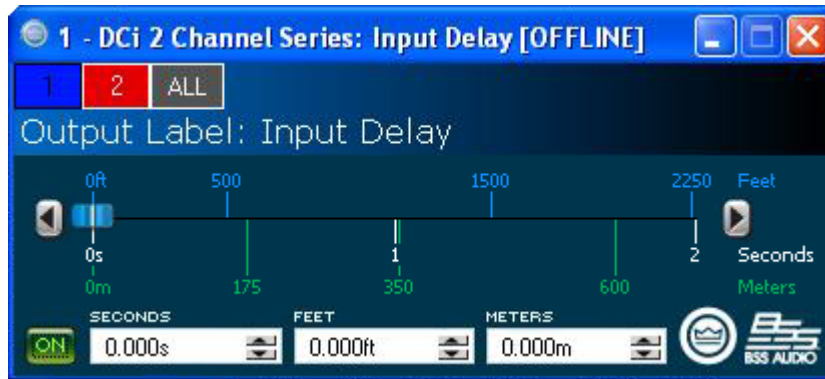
1 - DCi 2 Channel Series: Input Delay [OFFLINE]

1 2 ALL

Output Label: Input Delay

0ft 500 1500 2250 Feet

0s 1 2 Seconds

0m 175 350 600 Meters

ON

SECONDS 0.000s

FEET 0.000ft

METERS 0.000m

BSS AUDIO